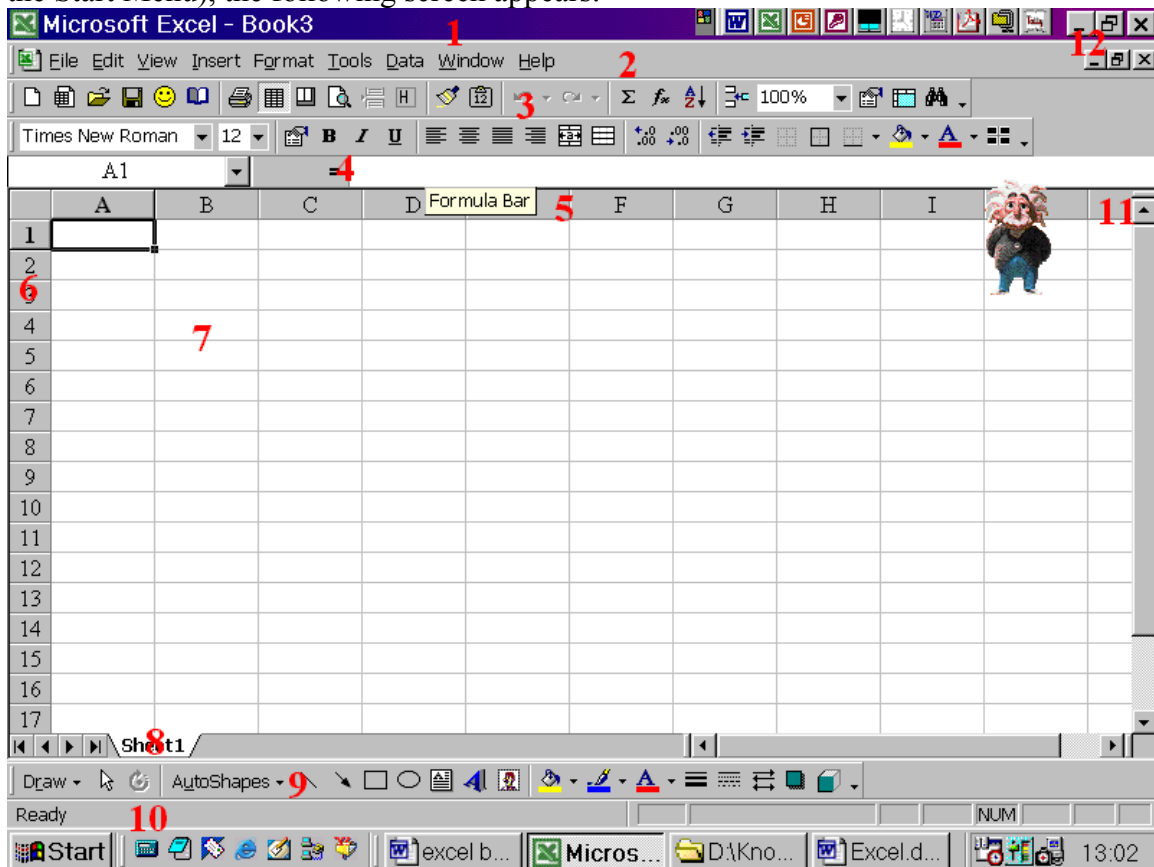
Microsoft Excel - Book3

1

File Edit View Insert Format Tools Data Window Help

2

12

3

100%

Times New Roman 12 B I U

A1 =

4

Formula Bar

5

| | A | B | C | D | | F | G | H | I | |
|---|---|---|---|---|---|---|---|---|---|---|
| 1 | | | | | | | | | | |
| 2 | | | | | | | | | | |
| 3 | | | | | | | | | | |
| 4 | | | | | | | | | | |
| 5 | | | | | | | | | | |
| 6 | | | | | | | | | | |
| 7 | | | | | | | | | | |
| 8 | | | | | | | | | | |
| 9 | | | | | | | | | | |
| 10 | | | | | | | | | | |
| 11 | | | | | | | | | | |
| 12 | | | | | | | | | | |
| 13 | | | | | | | | | | |
| 14 | | | | | | | | | | |
| 15 | | | | | | | | | | |
| 16 | | | | | | | | | | |
| 17 | | | | | | | | | | |

11

6

7

Sheet1

8

Draw AutoShapes

9

Ready

NUM

10

Start excel b... Micros... D:\Kno... Excel.d... 13:02